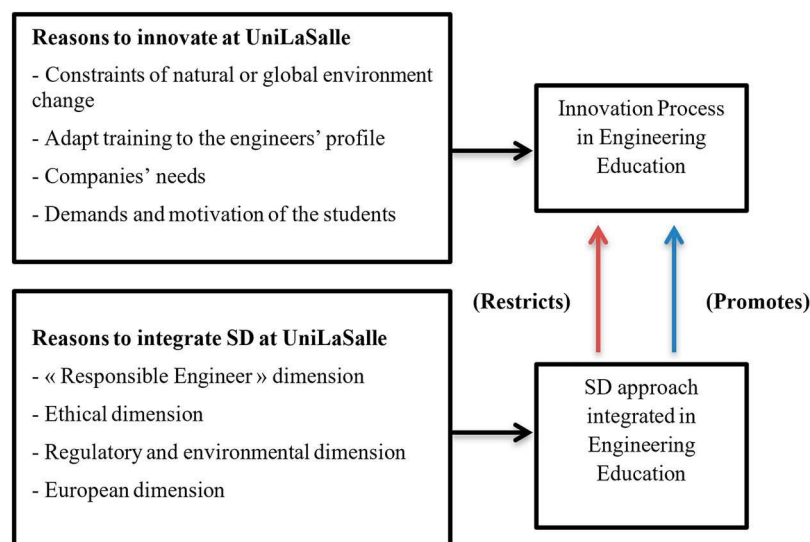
**Reasons to innovate at UniLaSalle**

- Constraints of natural or global environment change
- Adapt training to the engineers' profile
- Companies' needs
- Demands and motivation of the students

Innovation Process in Engineering Education

(Restricts)

(Promotes)

**Reasons to integrate SD at UniLaSalle**

- « Responsible Engineer » dimension
- Ethical dimension
- Regulatory and environmental dimension
- European dimension

SD approach integrated in Engineering Education